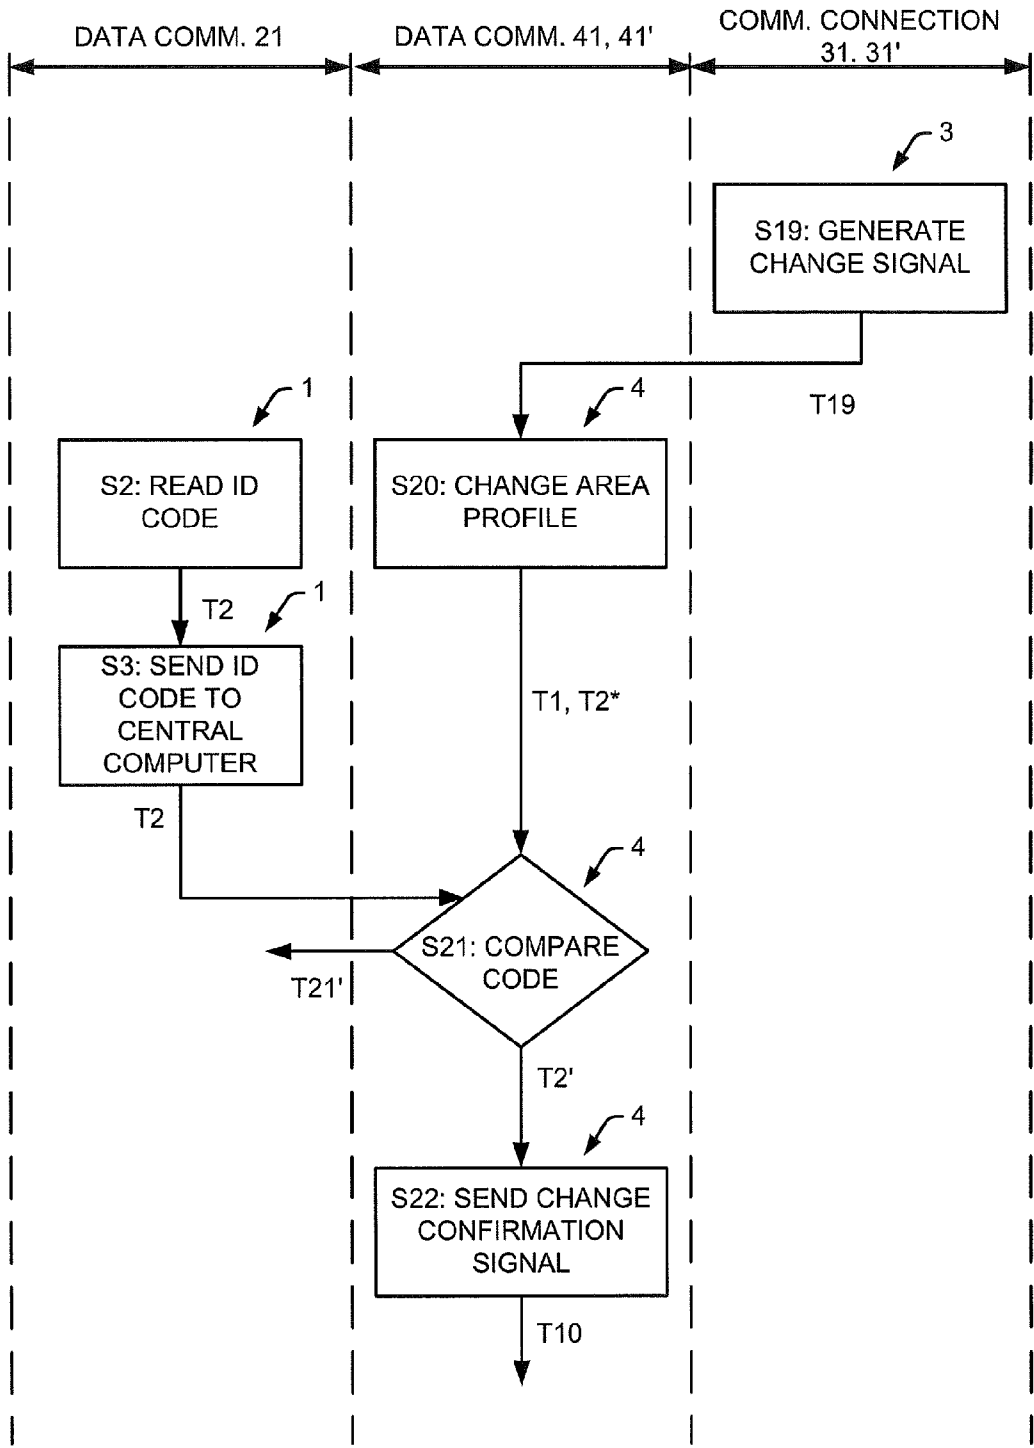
DATA COMM. 21

DATA COMM. 41, 41'

COMM. CONNECTION 31. 31'

3

S19: GENERATE CHANGE SIGNAL

T19

1

4

S2: READ ID CODE

S20: CHANGE AREA PROFILE

T2

1

S3: SEND ID CODE TO CENTRAL COMPUTER

T1, T2*

T2

4

S21: COMPARE CODE

T21'

T2'

4

S22: SEND CHANGE CONFIRMATION SIGNAL

T10